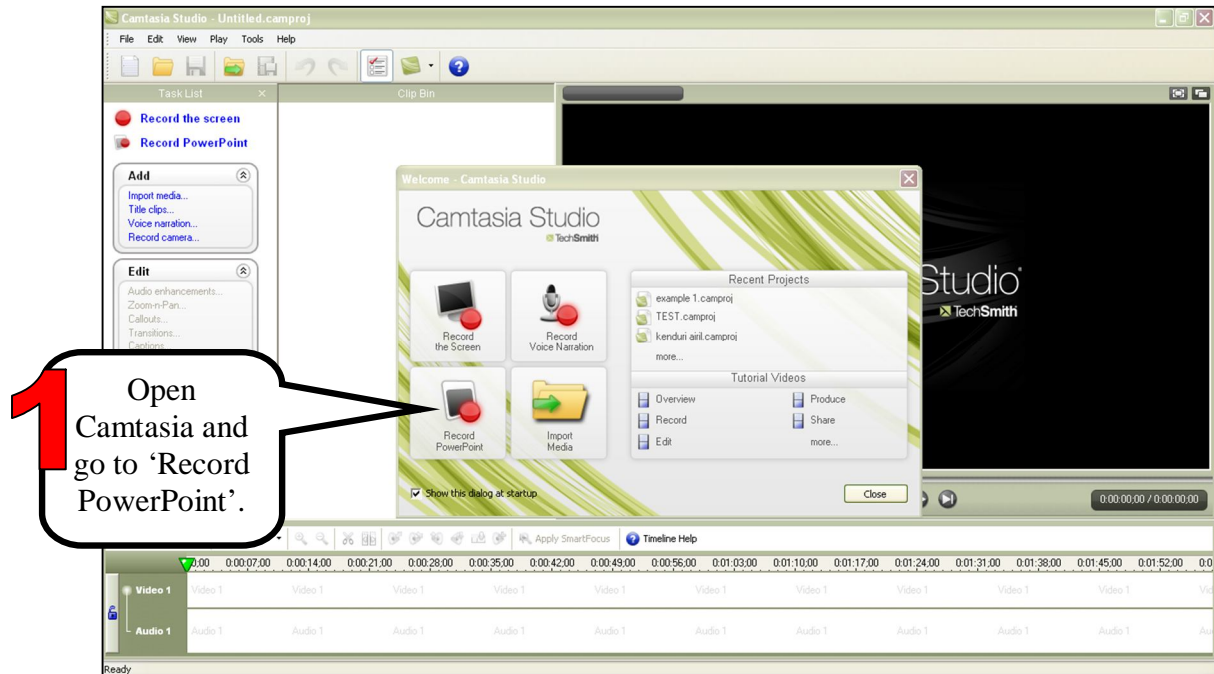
Camtasia Studio - Untitled.camproj

File Edit View Play Tools Help

Task List

Clip Bin

Record the screen

Record PowerPoint

Add

Import media...
Title clips...
Voice narration...
Record camera...

Edit

Audio enhancements...
Zoom-n-Pan...
Callouts...
Transitions...
Captions

Welcome - Camtasia Studio

Camtasia Studio
TechSmith

Record the Screen

Record Voice Narration

Record PowerPoint

Import Media

Recent Projects

example 1.camproj
TEST.camproj
kenduri airil.camproj
more...

Tutorial Videos

Overview
Produce
Record
Share
Edit
more...

Show this dialog at startup

Close

Studio
TechSmith

0:00:00;00 / 0:00:00;00

1

Open Camtasia and go to 'Record PowerPoint'.

Apply SmartFocus

Timeline Help

0:00 0:00:07;00 0:00:14;00 0:00:21;00 0:00:28;00 0:00:35;00 0:00:42;00 0:00:49;00 0:00:56;00 0:01:03;00 0:01:10;00 0:01:17;00 0:01:24;00 0:01:31;00 0:01:38;00 0:01:45;00 0:01:52;00 0:0

Video 1
Video 1 Video 1 Video 1 Video 1 Video 1 Video 1 Video 1 Video 1 Video 1 Video 1 Vid

Audio 1
Audio 1 Audio 1 Audio 1 Audio 1 Audio 1 Audio 1 Audio 1 Audio 1 Audio 1 Audio 1 Au

Ready